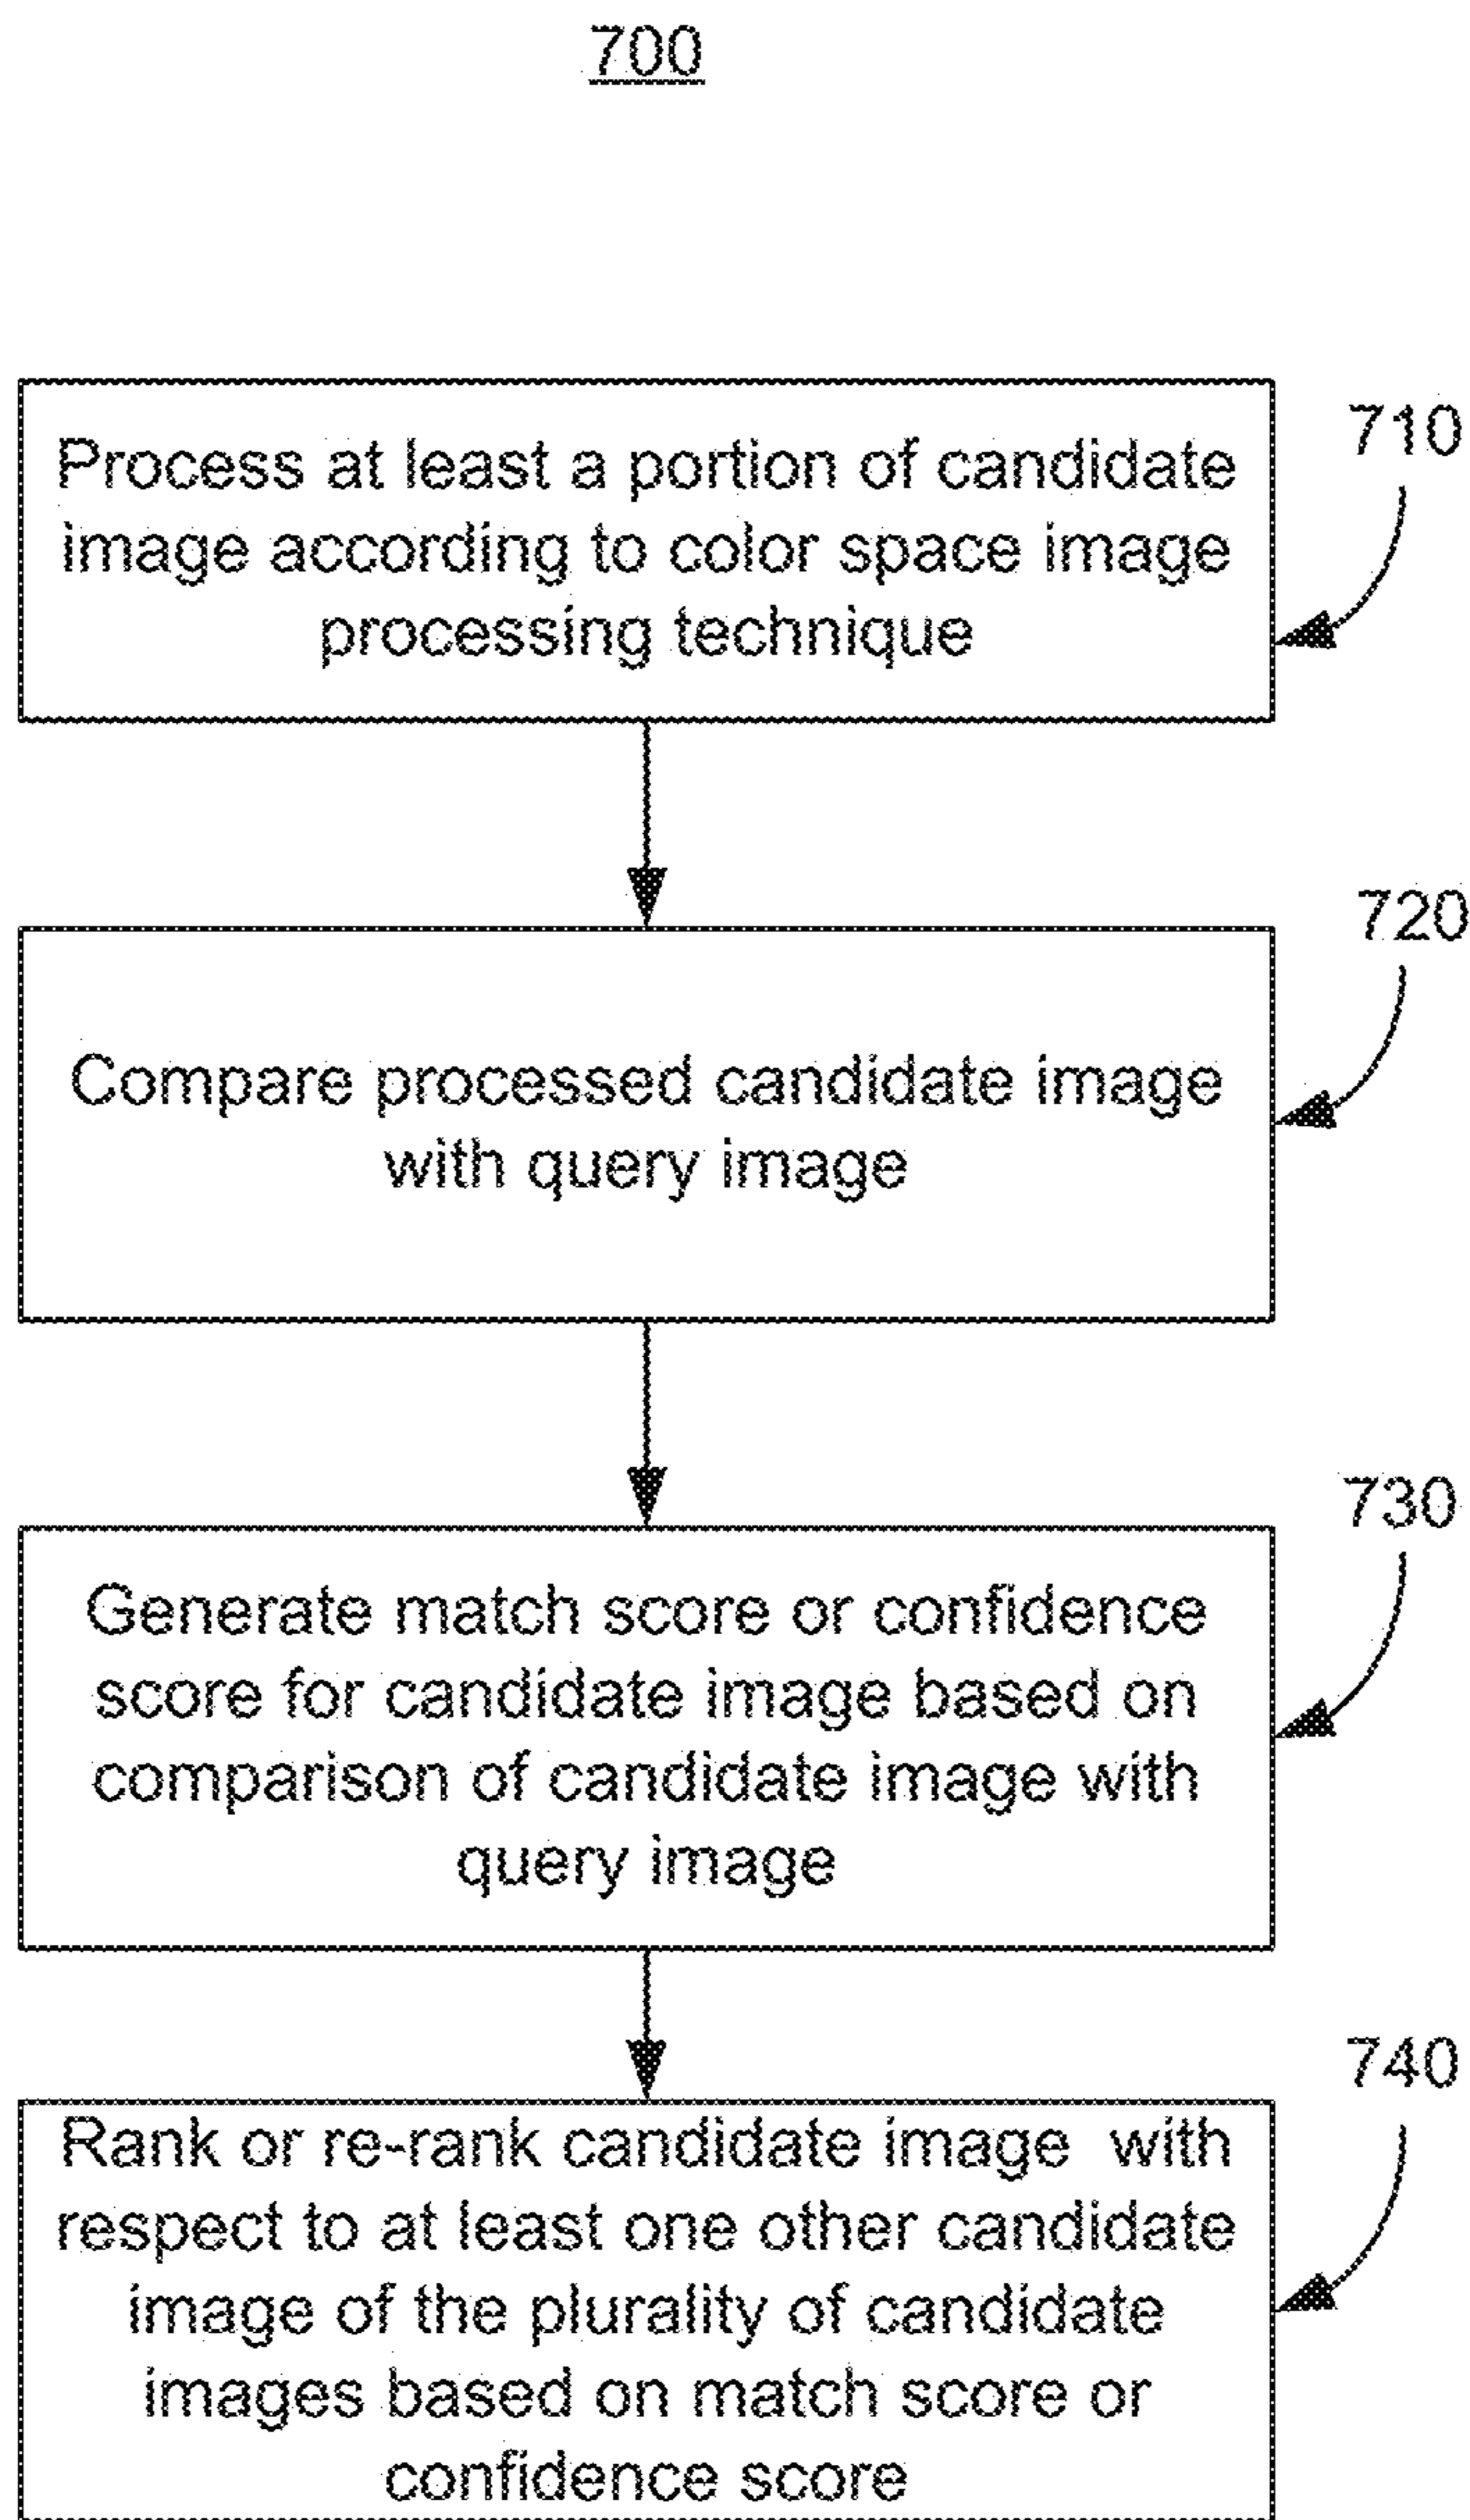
700

Process at least a portion of candidate image according to color space image processing technique

710

Compare processed candidate image with query image

720

Generate match score or confidence score for candidate image based on comparison of candidate image with query image

730

Rank or re-rank candidate image with respect to at least one other candidate image of the plurality of candidate images based on match score or confidence score

740